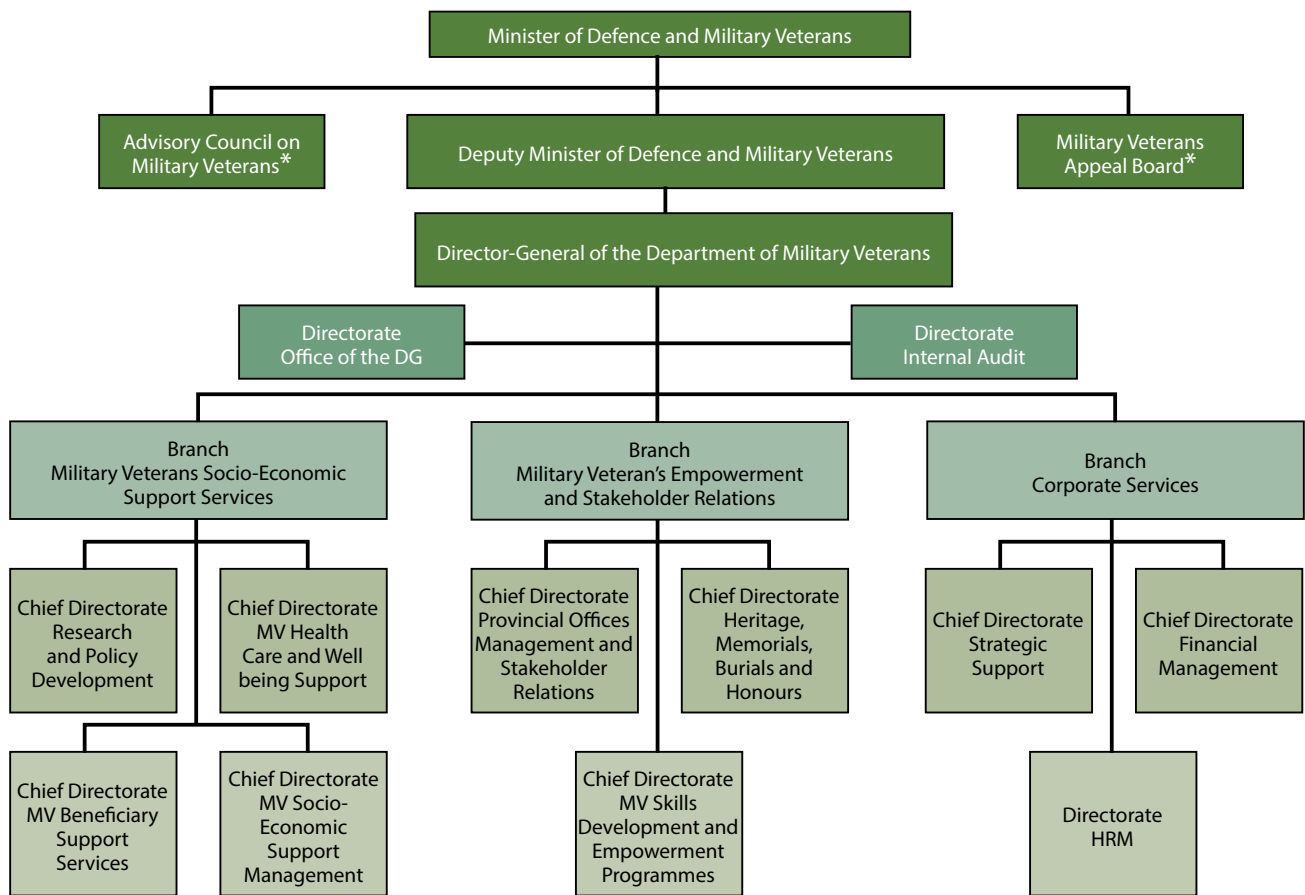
Minister of Defence and Military Veterans

Advisory Council on Military Veterans*

Deputy Minister of Defence and Military Veterans

Military Veterans Appeal Board*

Director-General of the Department of Military Veterans

Directorate Office of the DG

Directorate Internal Audit

Branch Military Veterans Socio-Economic Support Services

Branch Military Veteran's Empowerment and Stakeholder Relations

Branch Corporate Services

Chief Directorate Research and Policy Development

Chief Directorate MV Health Care and Well being Support

Chief Directorate Provincial Offices Management and Stakeholder Relations

Chief Directorate Heritage, Memorials, Burials and Honours

Chief Directorate Strategic Support

Chief Directorate Financial Management

Chief Directorate MV Beneficiary Support Services

Chief Directorate MV Socio-Economic Support Management

Chief Directorate MV Skills Development and Empowerment Programmes

Directorate HRM